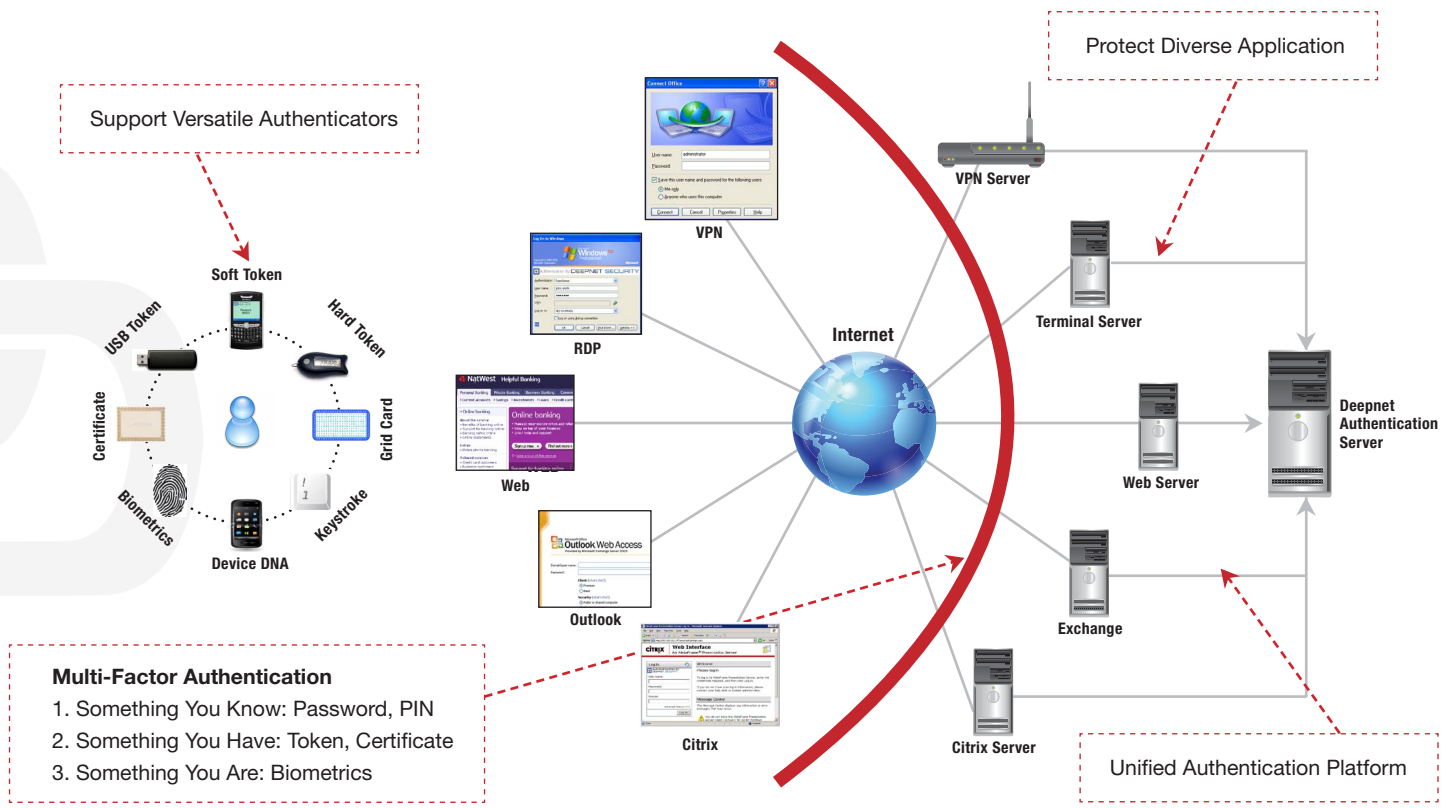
Support Versatile Authenticators

Soft Token

Hard Token

USB Token

Certificate

Grid Card

Biometrics

Keystroke

Device DNA

Multi-Factor Authentication

1. Something You Know: Password, PIN

2. Something You Have: Token, Certificate

3. Something You Are: Biometrics

Connect Office

User name: administrator

Password:

Save this user name and password for the following users:

Me only

Anyone who uses this computer

Connect Cancel Properties Help

VPN

RDP

NatWest Helpful Banking

Online banking

Web

Outlook Web Access

Outlook

Citrix Web Interface

Citrix

Internet

Protect Diverse Application

VPN Server

Terminal Server

Web Server

Exchange

Citrix Server

Deepnet Authentication Server

Unified Authentication Platform